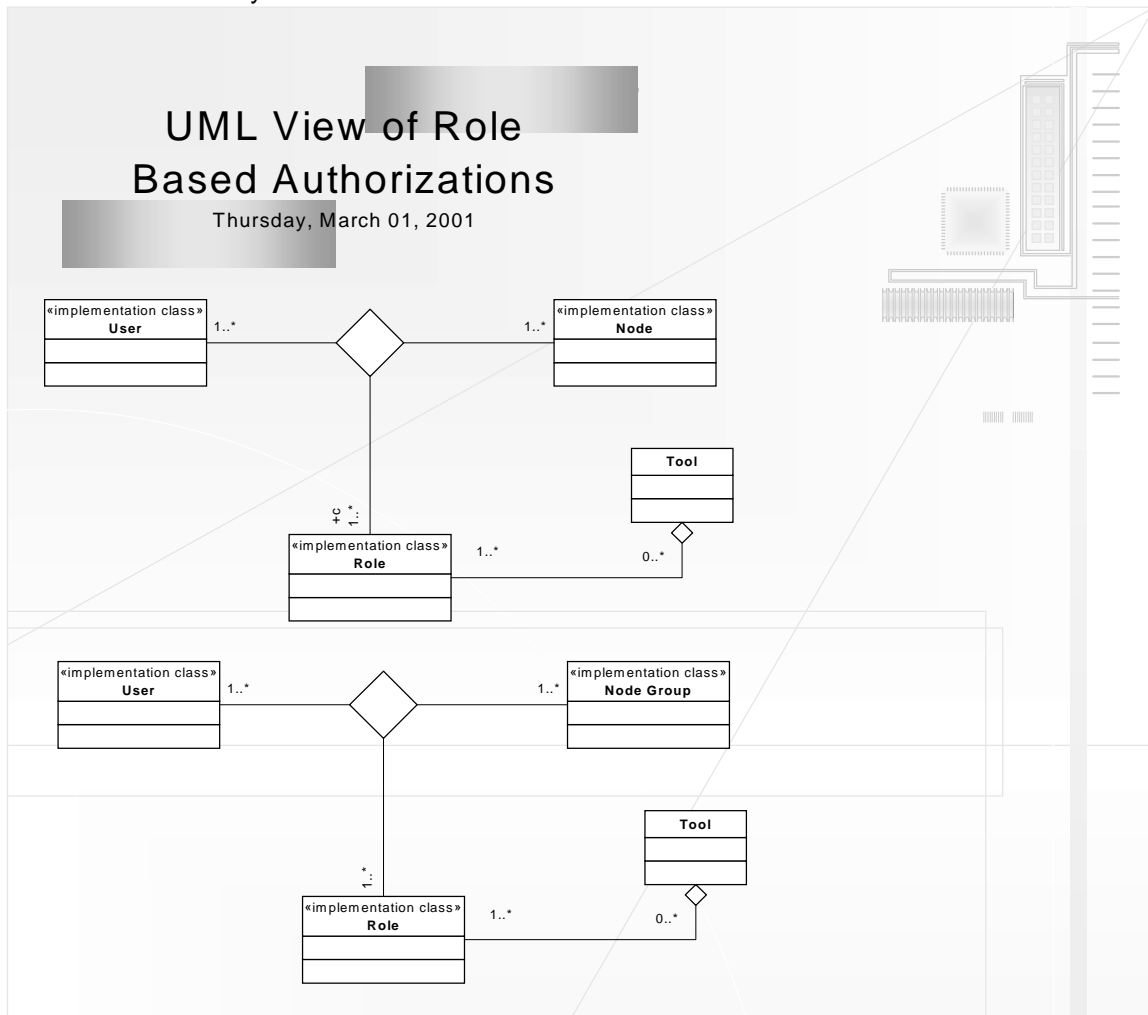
UML View of Role Based Authorizations

Thursday, March 01, 2001

«implementation class»
User

1..*

1..*

«implementation class»
Node

Tool

+c
1..*

«implementation class»
Role

1..*

0..*

«implementation class»
User

1..*

1..*

«implementation class»
Node Group

Tool

1..*

«implementation class»
Role

1..*

0..*